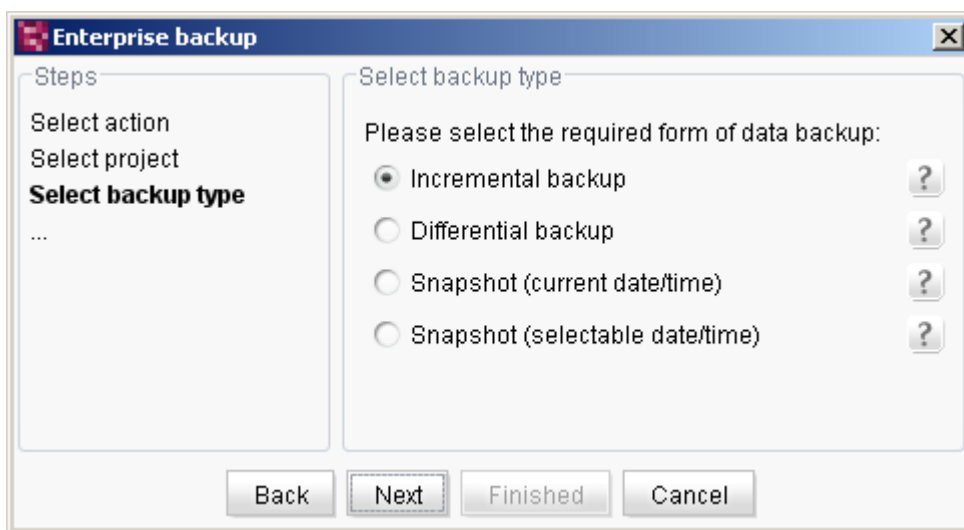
Enterprise backup

Steps

Select action
Select project
**Select backup type**
...

Select backup type

Please select the required form of data backup:

Incremental backup ?
Differential backup ?
Snapshot (current date/time) ?
Snapshot (selectable date/time) ?

Back Next Finished Cancel